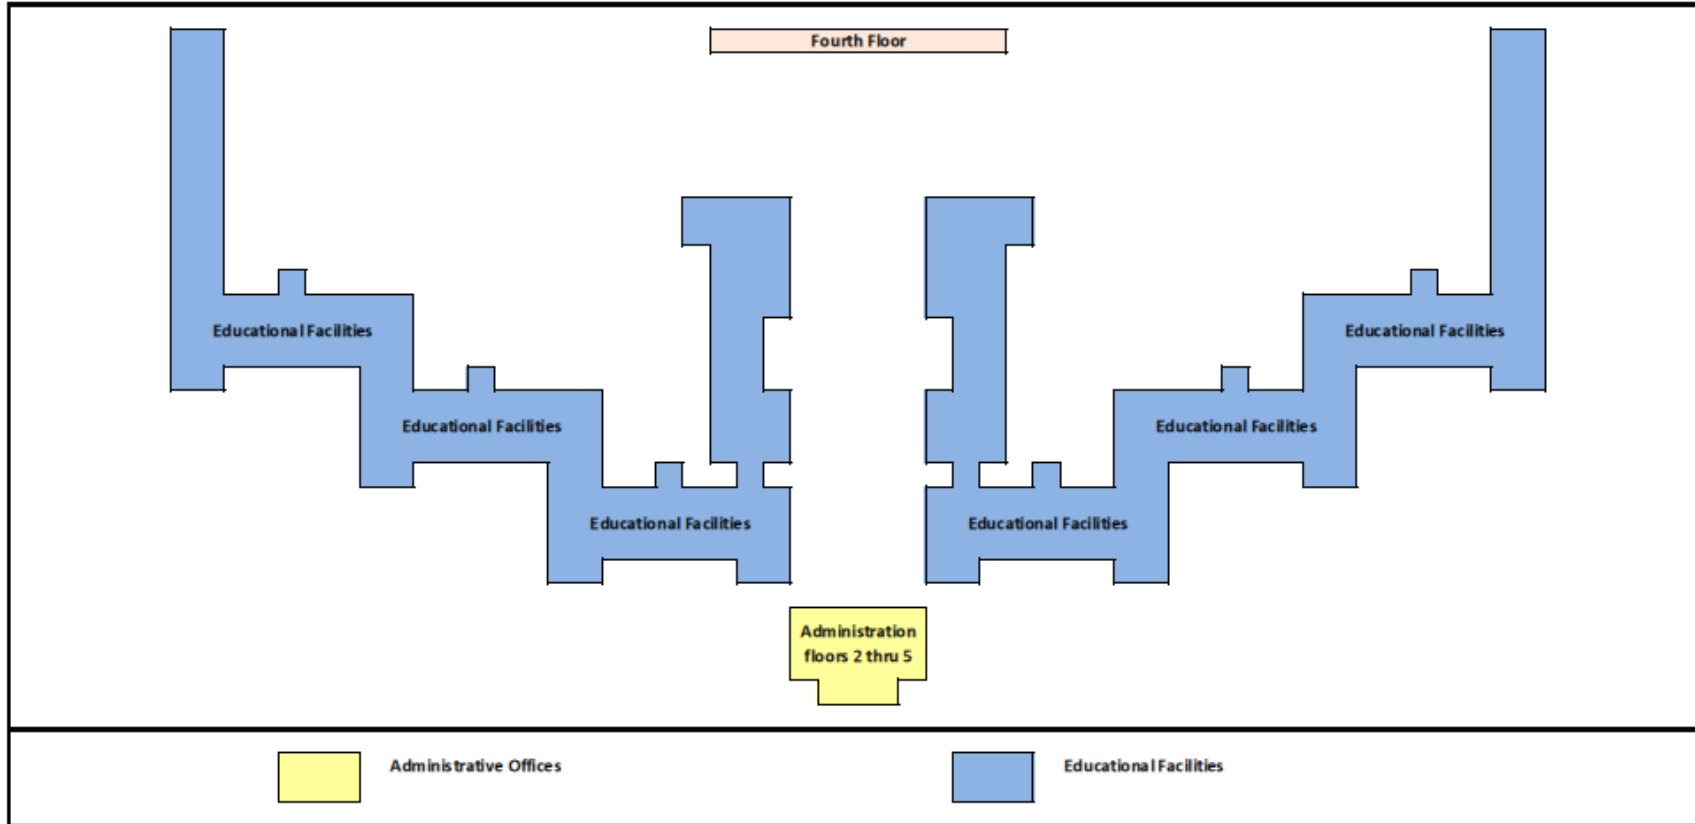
Fourth Floor

Educational Facilities

Educational Facilities

Educational Facilities

Educational Facilities

Educational Facilities

Educational Facilities

Administration floors 2 thru 5

Administrative Offices

Educational Facilities